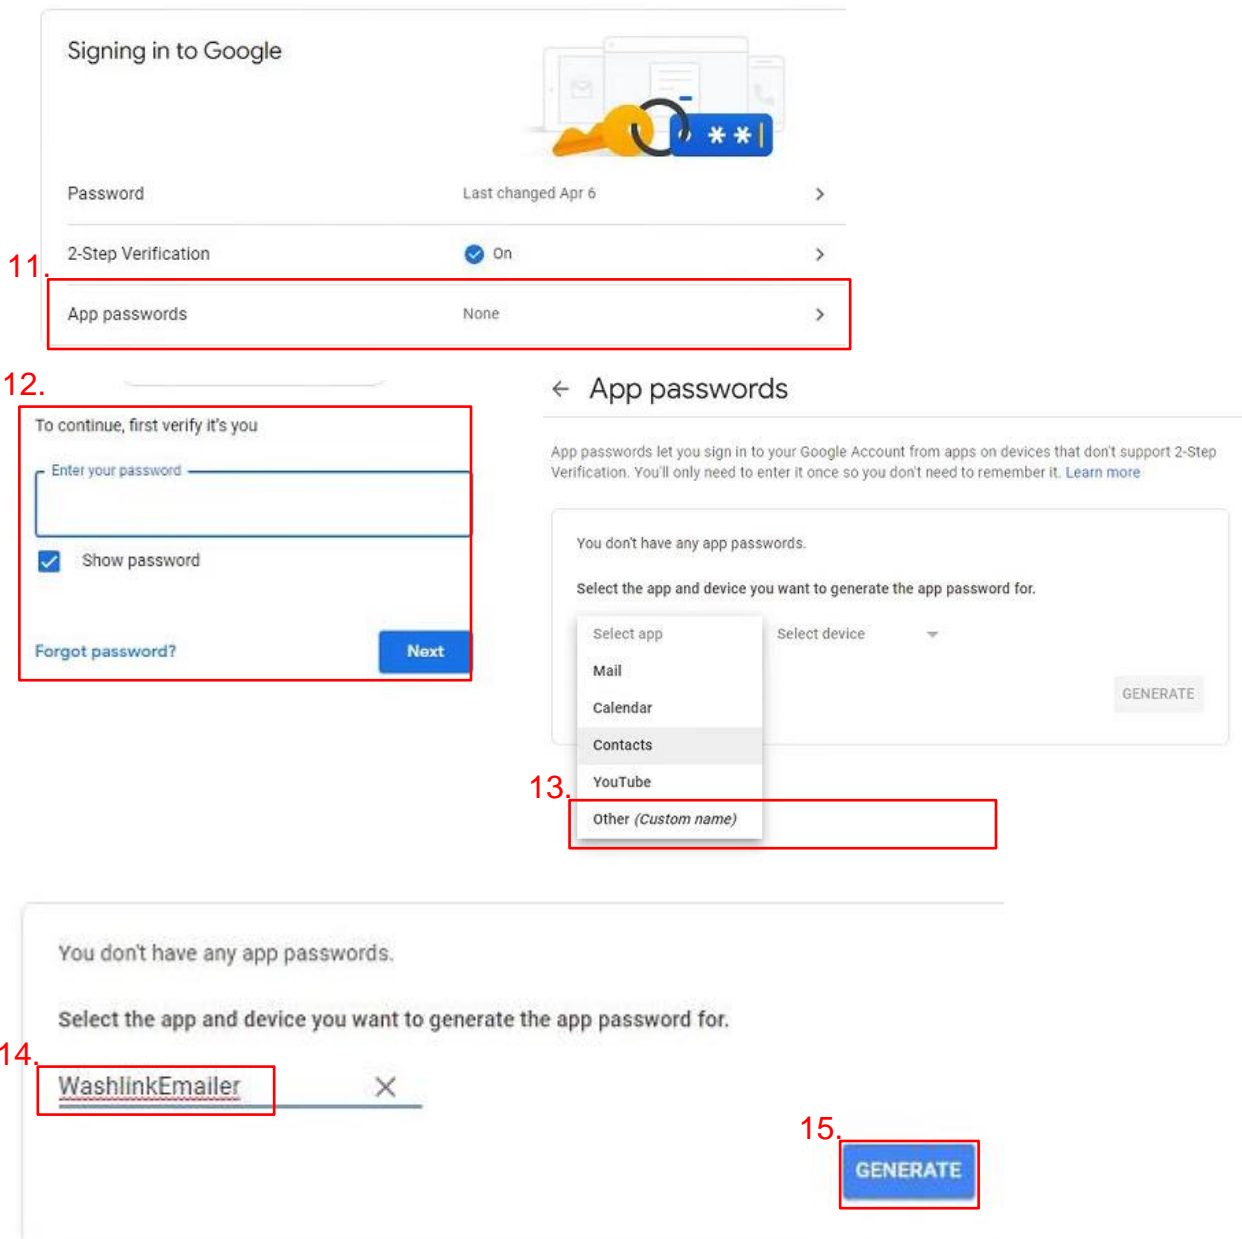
Signing in to Google

Password Last changed Apr 6

2-Step Verification On

11.

App passwords None

12.

To continue, first verify it's you

Enter your password

Show password

Forgot password? Next

← App passwords

App passwords let you sign in to your Google Account from apps on devices that don't support 2-Step Verification. You'll only need to enter it once so you don't need to remember it. Learn more

You don't have any app passwords.

Select the app and device you want to generate the app password for.

Select app
Mail
Calendar
Contacts
YouTube
Other (Custom name)

Select device

GENERATE

13.

You don't have any app passwords.

Select the app and device you want to generate the app password for.

14.

WashlinkEmailer

15.

GENERATE